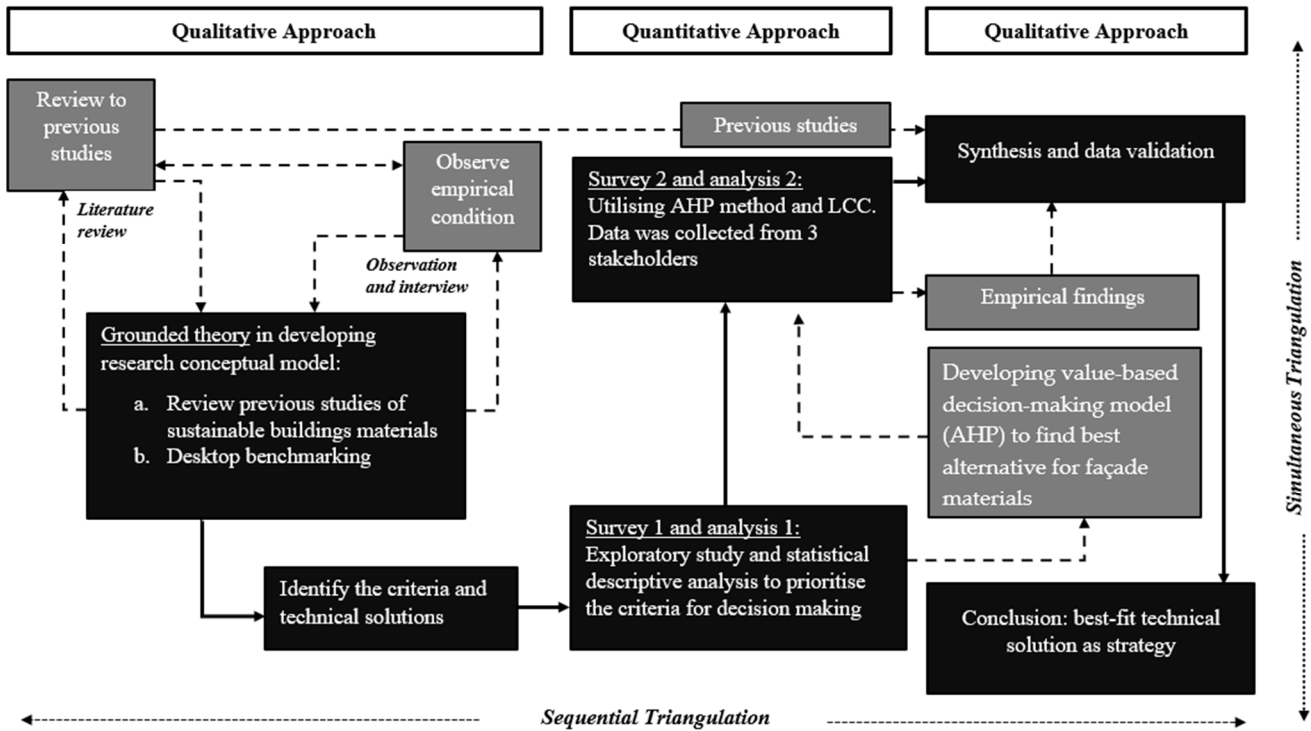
Qualitative Approach

Quantitative Approach

Qualitative Approach

Review to previous studies

Literature review

Observe empirical condition

Observation and interview

Previous studies

Synthesis and data validation

Survey 2 and analysis 2: Utilising AHP method and LCC. Data was collected from 3 stakeholders

Empirical findings

Grounded theory in developing research conceptual model:

a. Review previous studies of sustainable buildings materials
b. Desktop benchmarking

Developing value-based decision-making model (AHP) to find best alternative for façade materials

Identify the criteria and technical solutions

Survey 1 and analysis 1: Exploratory study and statistical descriptive analysis to prioritise the criteria for decision making

Conclusion: best-fit technical solution as strategy

Simultaneous Triangulation

Sequential Triangulation